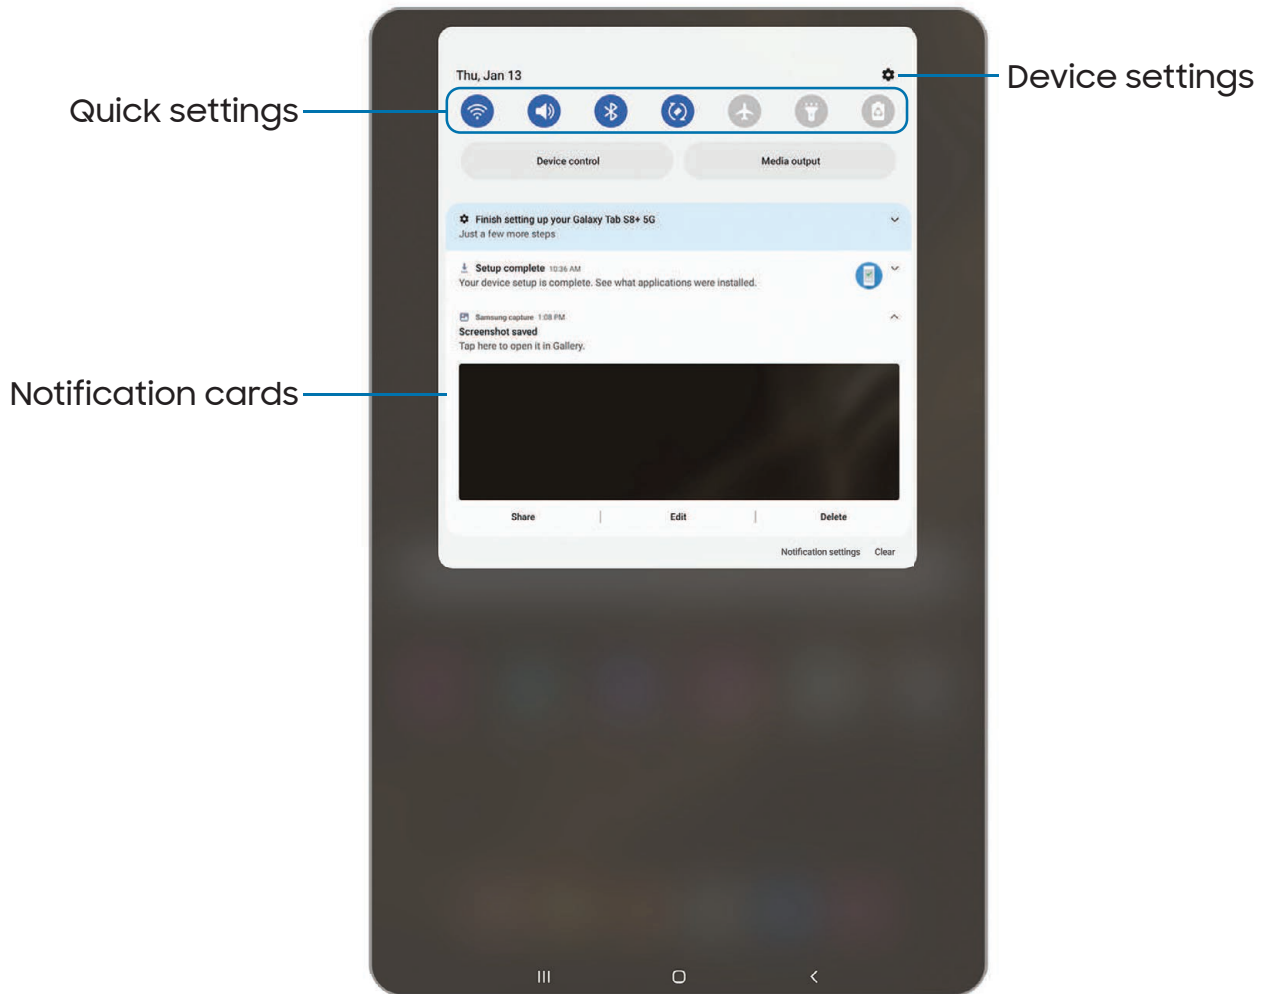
Quick settings

Notification cards

Device settings

Thu, Jan 13

Device control

Media output

Finish setting up your Galaxy Tab S8+ 5G
Just a few more steps

Setup complete 10:36 AM
Your device setup is complete. See what applications were installed.

Samsung capture 1:08 PM
Screenshot saved
Tap here to open it in Gallery.

Share | Edit | Delete

Notification settings Clear